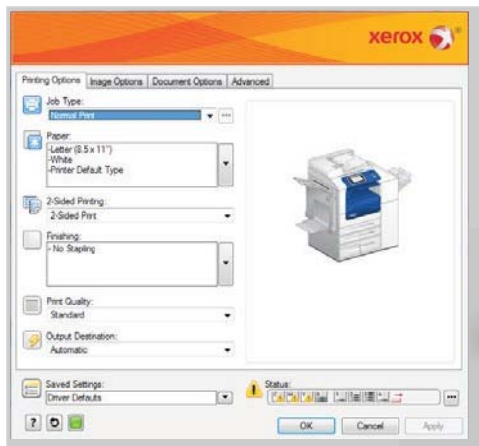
xerox

Printing Options | Image Options | Document Options | Advanced

Job Type:
Normal Print

Paper:
-Letter (8.5 x 11")
-White
-Printer Default Type

2-Sided Printing:
2-Sided Print

Finishing:
- No Stapling

Print Quality:
Standard

Output Destination:
Automatic

Saved Settings:
Driver Defaults

Status:

OK | Cancel | Apply